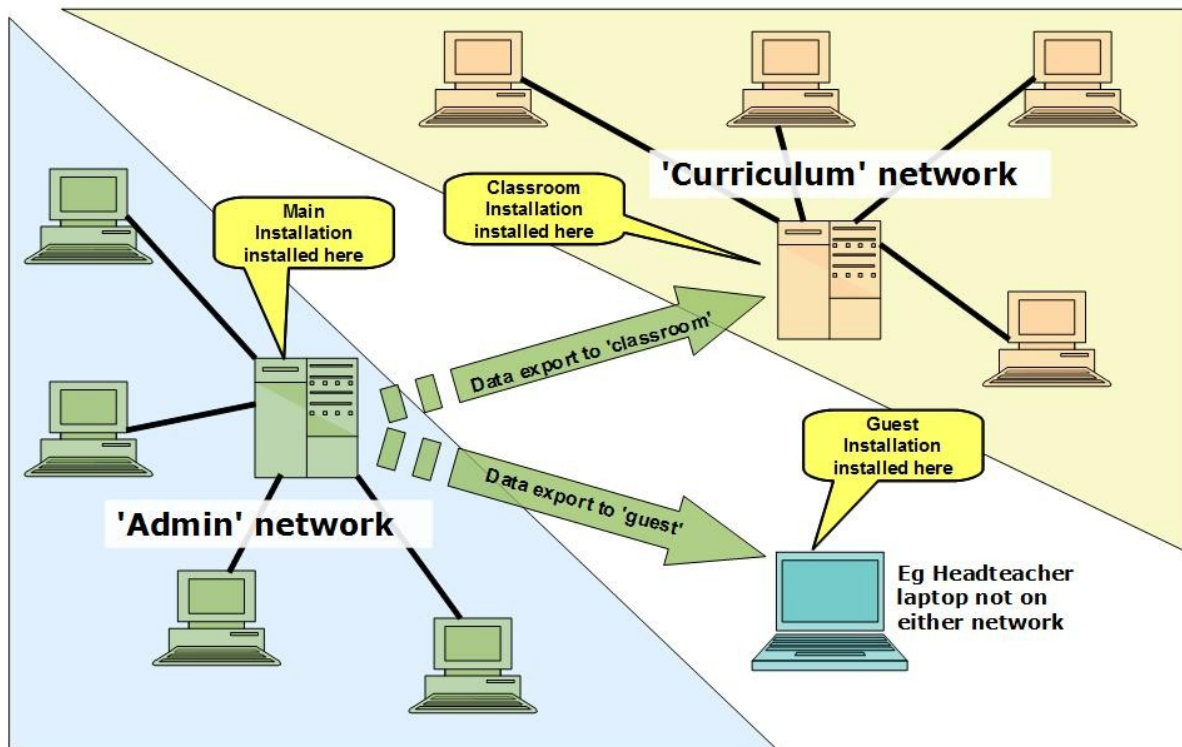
'Curriculum' network

Classroom Installation installed here

Main Installation installed here

Data export to 'classroom'

Guest Installation installed here

Data export to 'guest'

'Admin' network

Eg Headteacher laptop not on either network